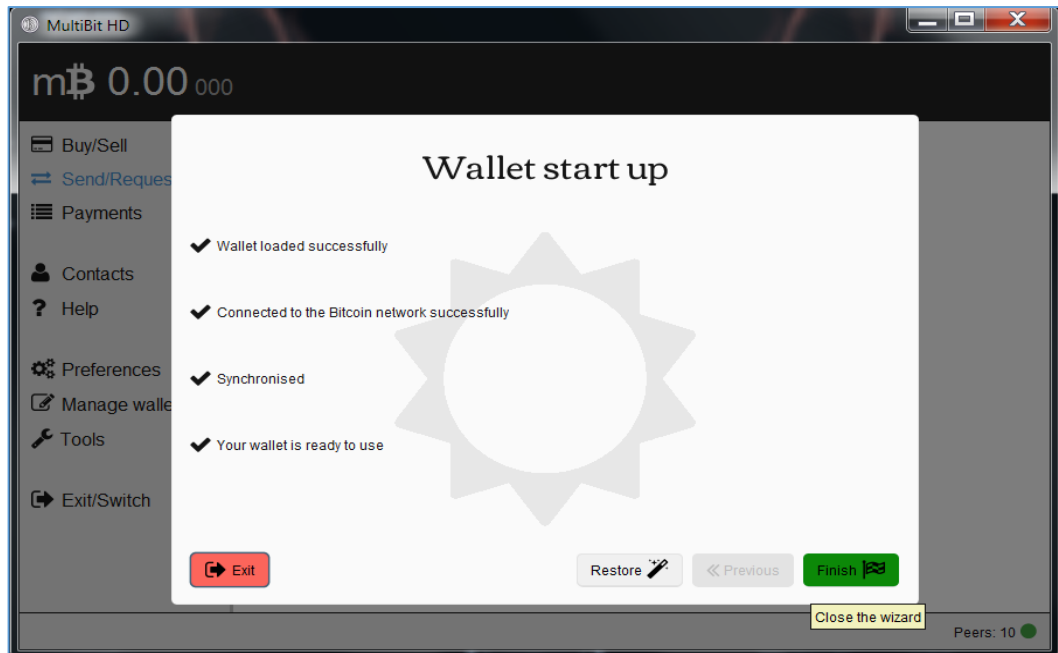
MultiBit HD

m฿ 0.00 000

Buy/Sell
Send/Reques
Payments

Contacts
Help

Preferences
Manage walle
Tools

Exit/Switch

Wallet start up

Wallet loaded successfully

Connected to the Bitcoin network successfully

Synchronised

Your wallet is ready to use

Exit

Restore

Previous

Finish

Close the wizard

Peers: 10